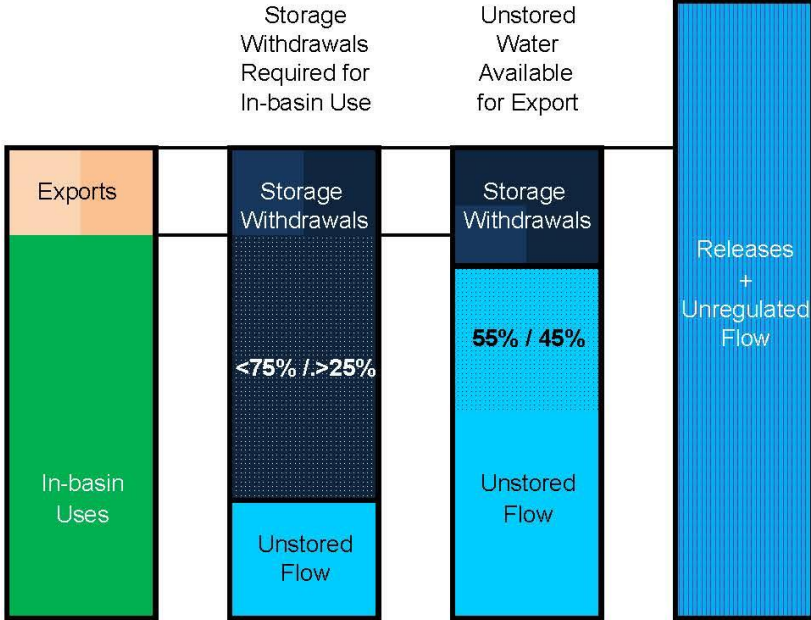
Storage Withdrawals Required for In-basin Use

Unstored Water Available for Export

Exports

In-basin Uses

Storage Withdrawals

<75% /.>25%

Unstored Flow

Storage Withdrawals

55% / 45%

Unstored Flow

Releases + Unregulated Flow